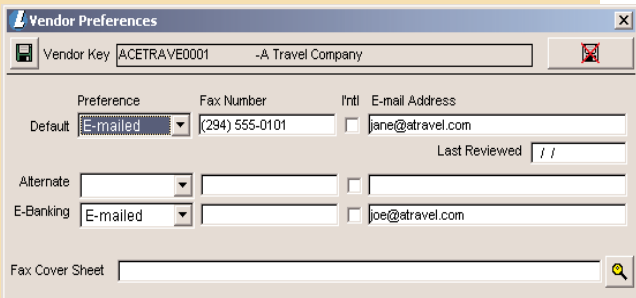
Vendor Preferences

Vendor Key ACETRAVE0001 -A Travel Company

| | Preference | Fax Number | I'ntl | E-mail Address |
|---|---|---|---|---|
| Default | E-mailed | (294) 555-0101 | | jane@atravel.com |
| | | | Last Reviewed | / / |
| Alternate | | | | |
| E-Banking | E-mailed | | | joe@atravel.com |

Fax Cover Sheet